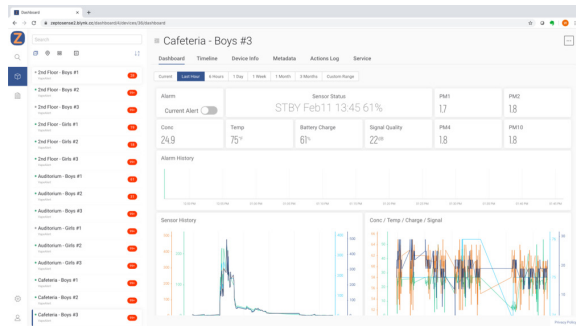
Dashboard

zeptosense2.blynk.cc/dashboard/4/devices/36/dashboard

Search

2nd Floor - Boys #1
2nd Floor - Boys #2
2nd Floor - Boys #3
2nd Floor - Girls #1
2nd Floor - Girls #2
2nd Floor - Girls #3
Auditorium - Boys #1
Auditorium - Boys #2
Auditorium - Boys #3
Auditorium - Girls #1
Auditorium - Girls #2
Auditorium - Girls #3
Cafeteria - Boys #1
Cafeteria - Boys #2
Cafeteria - Boys #3

Cafeteria - Boys #3

Dashboard Timeline Device Info Metadata Actions Log Service

Current Last Hour 6 Hours 1 Day 1 Week 1 Month 3 Months Custom Range

Alarm
Current Alert

Sensor Status
STBY Feb11 13:45 61%

PM1
1.7

PM2
1.8

Conc
24.9

Temp
75°F

Battery Charge
61%

Signal Quality
22dB

PM4
1.8

PM10
1.8

Alarm History

Sensor History

Conc / Temp / Charge / Signal

Privacy Policy